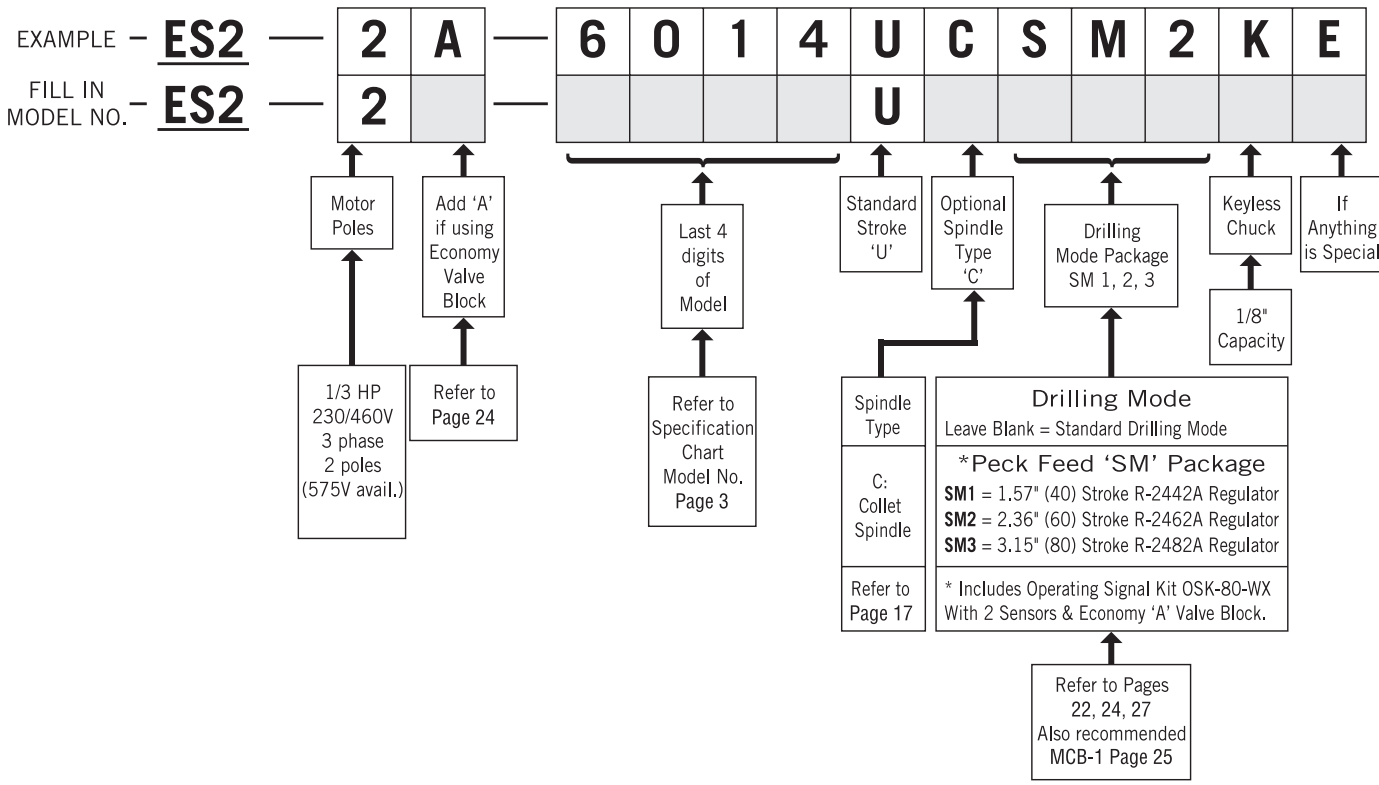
EXAMPLE – ES2 — 2 A — 6 0 1 4 U C S M 2 K E

FILL IN MODEL NO. – ES2 — 2 — U

Motor Poles

Add 'A' if using Economy Valve Block

Last 4 digits of Model

Standard Stroke 'U'

Optional Spindle Type 'C'

Drilling Mode Package SM 1, 2, 3

Keyless Chuck

If Anything is Special

1/8" Capacity

1/3 HP 230/460V 3 phase 2 poles (575V avail.)

Refer to Page 24

Refer to Specification Chart Model No. Page 3

Spindle Type

C: Collet Spindle

Refer to Page 17

Drilling Mode

Leave Blank = Standard Drilling Mode

*Peck Feed 'SM' Package

**SM1** = 1.57" (40) Stroke R-2442A Regulator

**SM2** = 2.36" (60) Stroke R-2462A Regulator

**SM3** = 3.15" (80) Stroke R-2482A Regulator

* Includes Operating Signal Kit OSK-80-WX With 2 Sensors & Economy 'A' Valve Block.

Refer to Pages 22, 24, 27 Also recommended MCB-1 Page 25